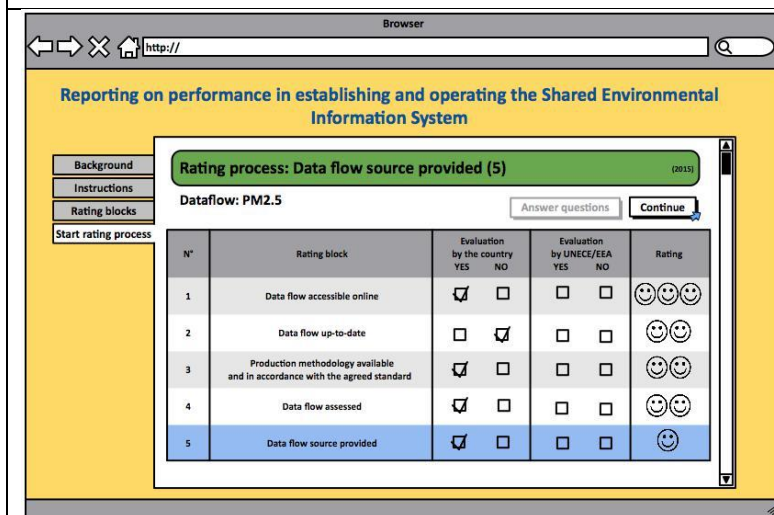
Browser

http://

Reporting on performance in establishing and operating the Shared Environmental Information System

Background
Instructions
Rating blocks
Start rating process

Rating process: Data flow source provided (5)

(2015)

Dataflow: PM2.5

Answer questions

Continue

| N° | Rating block | Evaluation by the country YES | Evaluation by the country NO | Evaluation by UNECE/EEA YES | Evaluation by UNECE/EEA NO | Rating |
|---|---|---|---|---|---|---|
| 1 | Data flow accessible online | ☑ | ☐ | ☐ | ☐ | ☺☺☺ |
| 2 | Data flow up-to-date | ☐ | ☑ | ☐ | ☐ | ☺☺ |
| 3 | Production methodology available and in accordance with the agreed standard | ☑ | ☐ | ☐ | ☐ | ☺☺ |
| 4 | Data flow assessed | ☑ | ☐ | ☐ | ☐ | ☺☺ |
| 5 | Data flow source provided | ☑ | ☐ | ☐ | ☐ | ☺ |